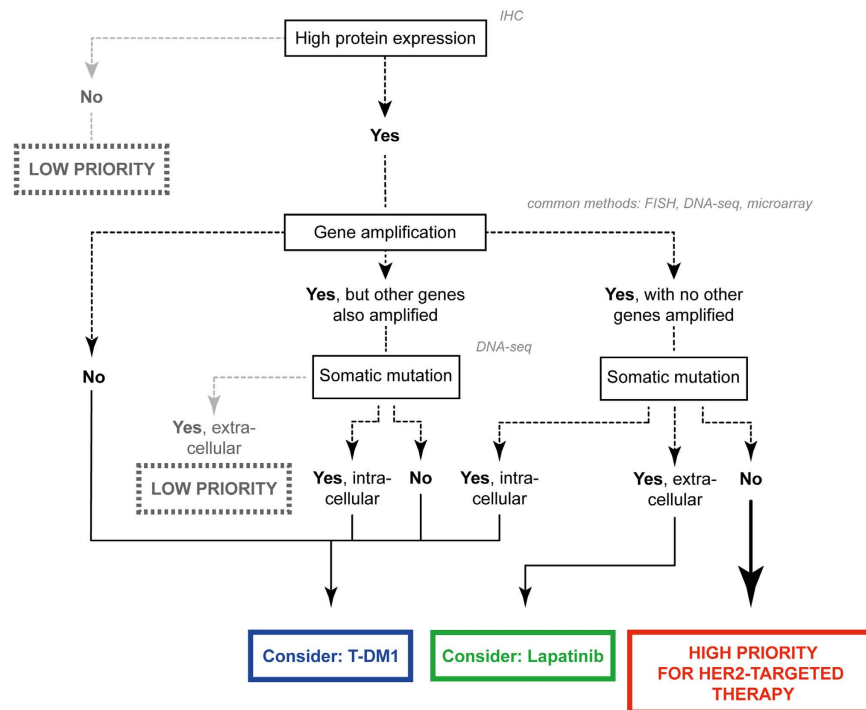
IHC

High protein expression

No

LOW PRIORITY

Yes

common methods: FISH, DNA-seq, microarray

Gene amplification

Yes, but other genes also amplified

Yes, with no other genes amplified

No

DNA-seq

Somatic mutation

Somatic mutation

Yes, extracellular

LOW PRIORITY

Yes, intracellular

No

Yes, intracellular

Yes, extracellular

No

Consider: T-DM1

Consider: Lapatinib

HIGH PRIORITY FOR HER2-TARGETED THERAPY